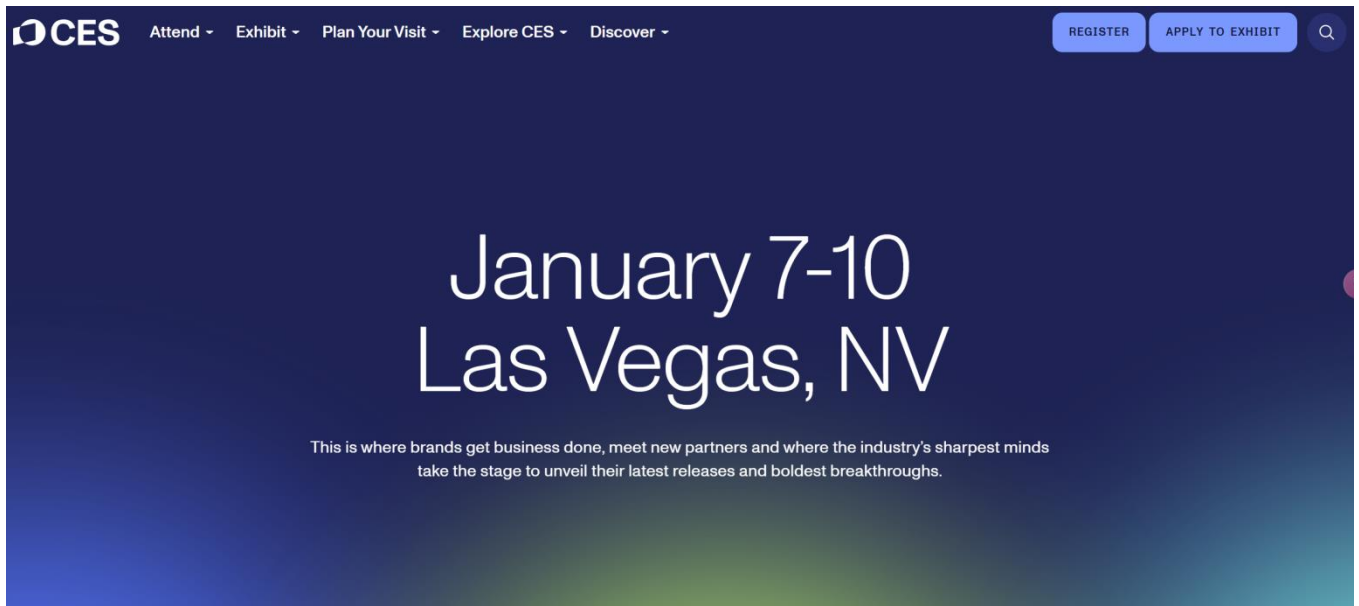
CES

Attend Exhibit Plan Your Visit Explore CES Discover

REGISTER APPLY TO EXHIBIT

January 7-10
Las Vegas, NV

This is where brands get business done, meet new partners and where the industry's sharpest minds take the stage to unveil their latest releases and boldest breakthroughs.